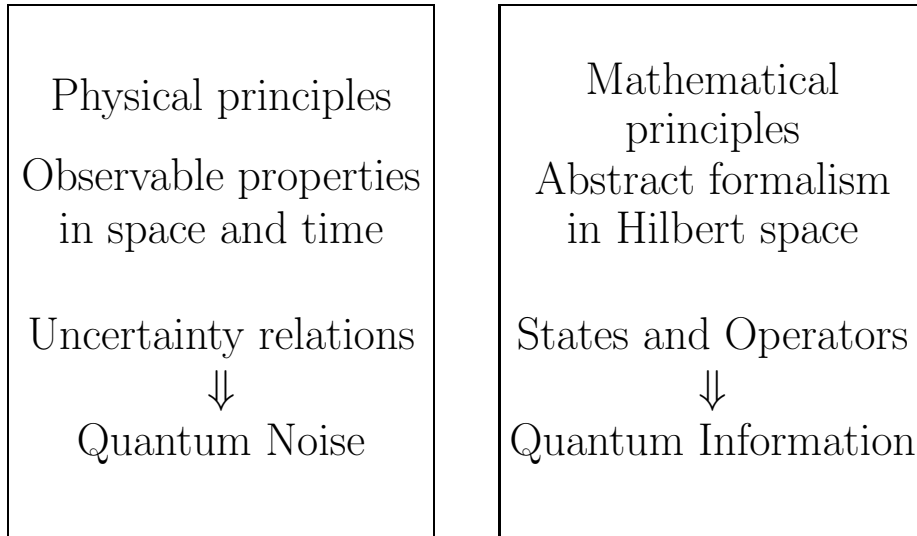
Physical principles

Observable properties in space and time

Uncertainty relations
$\Downarrow$
Quantum Noise

Mathematical principles
Abstract formalism in Hilbert space

States and Operators
$\Downarrow$
Quantum Information